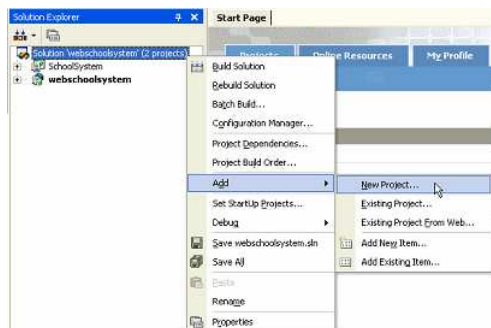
Solution Explorer
Start Page
Solution 'webschoolsystem' (2 projects)
Projects
Online Resources
My Profile
SchoolSystem
webschoolsystem
Build Solution
Rebuild Solution
Batch Build...
Configuration Manager...
Project Dependencies...
Project Build Order...
Add
New Project...
Set StartUp Projects...
Existing Project...
Debug
Existing Project From Web...
Save webschoolsystem.sln
Add New Item...
Save All
Add Existing Item...
Paste
Rename
Properties